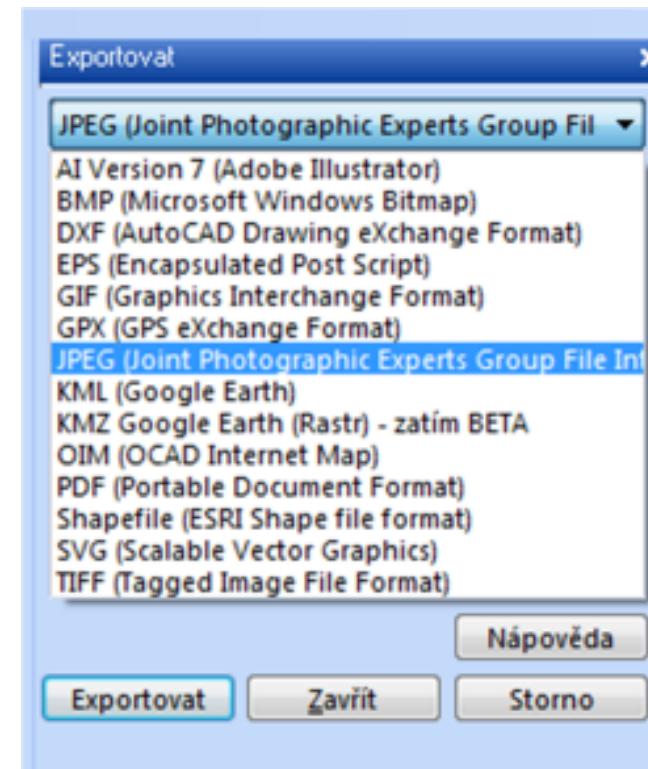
Exportovat

JPEG (Joint Photographic Experts Group Fil

AI Version 7 (Adobe Illustrator)
BMP (Microsoft Windows Bitmap)
DXF (AutoCAD Drawing eXchange Format)
EPS (Encapsulated Post Script)
GIF (Graphics Interchange Format)
GPX (GPS eXchange Format)
JPEG (Joint Photographic Experts Group File Int
KML (Google Earth)
KMZ Google Earth (Rastr) - zatím BETA
OIM (OCAD Internet Map)
PDF (Portable Document Format)
Shapefile (ESRI Shape file format)
SVG (Scalable Vector Graphics)
TIFF (Tagged Image File Format)

Nápověda

Exportovat

Zavřít

Storno